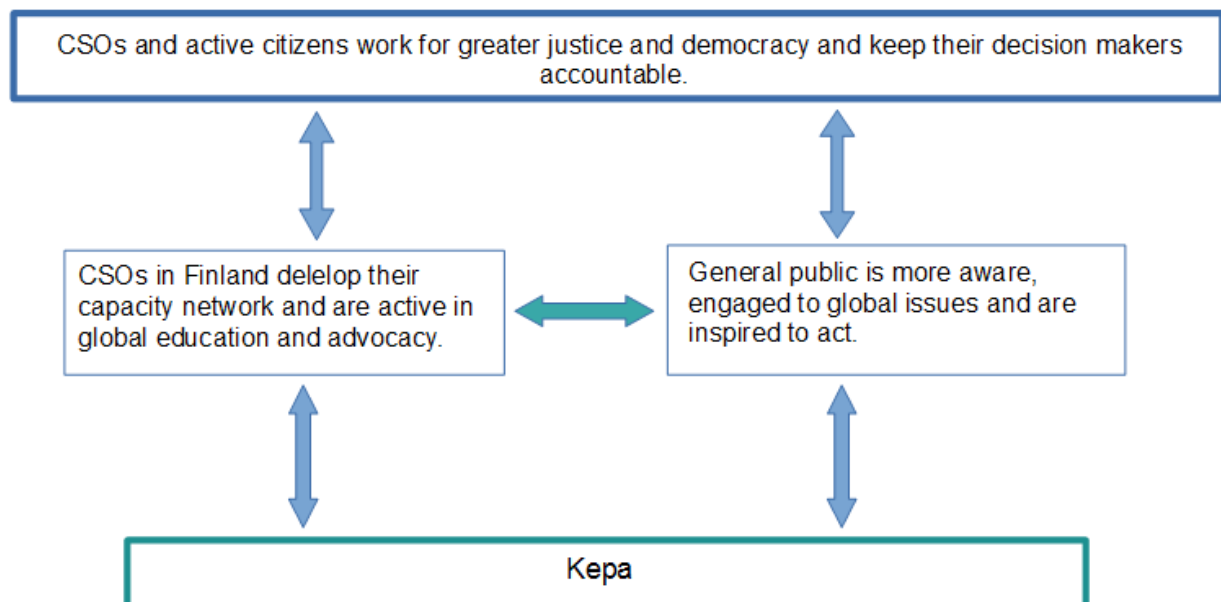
CSOs and active citizens work for greater justice and democracy and keep their decision makers accountable.

CSOs in Finland delelop their capacity network and are active in global education and advocacy.

General public is more aware, engaged to global issues and are inspired to act.

Kepa